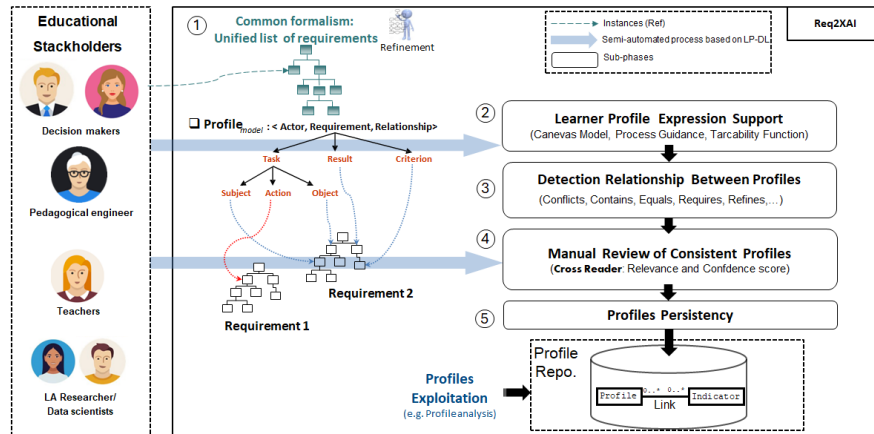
Educational Stackholders

Decision makers

Pedagogical engineer

Teachers

LA Researcher/ Data scientists

①

Common formalism: Unified list of requirements

Refinement

Instances (Ref)

Semi-automated process based on LP-DL

Sub-phases

Req2XAI

❑ Profile$_{model}$ : < Actor, Requirement, Relationship>

Task

Result

Criterion

Subject

Action

Object

Requirement 2

Requirement 1

②

Learner Profile Expression Support

(Canevas Model, Process Guidance, Tarcability Function)

③

Detection Relationship Between Profiles

(Conflicts, Contains, Equals, Requires, Refines,...)

④

Manual Review of Consistent Profiles

(Cross Reader: Relevance and Confdence score)

⑤

Profiles Persistency

Profile Repo.

Profile

0..* 0..*

Indicator

Link

Profiles Exploitation

(e.g. Profile analysis)